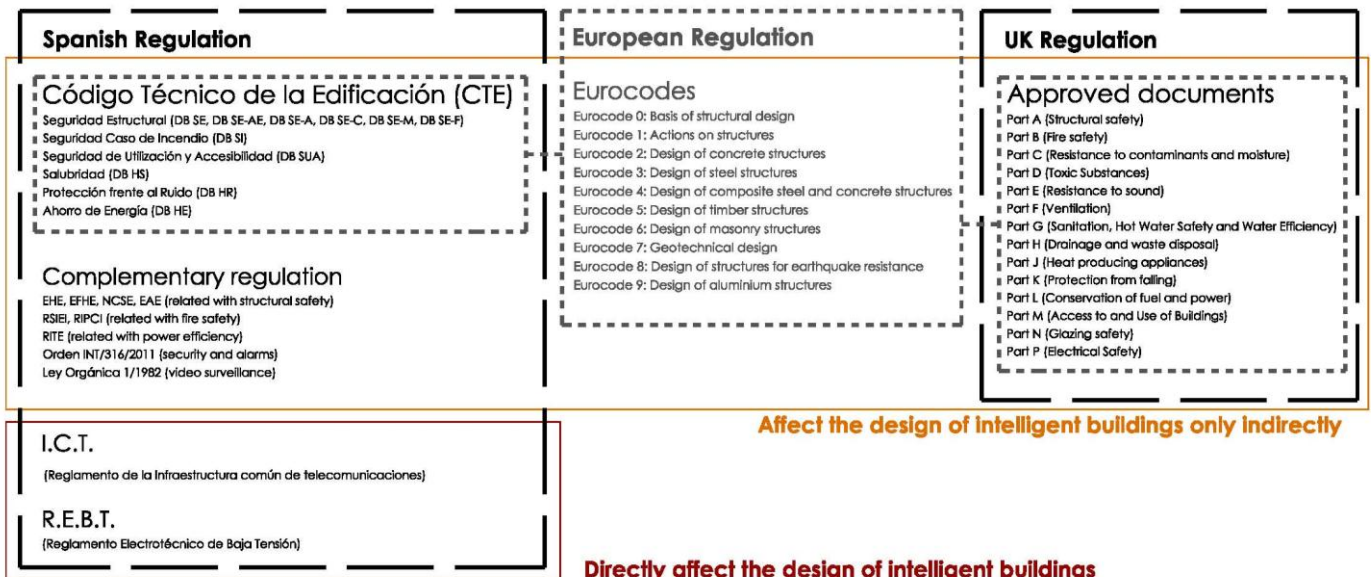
Spanish Regulation

Código Técnico de la Edificación (CTE)
Seguridad Estructural (DB SE, DB SE-AE, DB SE-A, DB SE-C, DB SE-M, DB SE-F)
Seguridad Caso de Incendio (DB SI)
Seguridad de Utilización y Accesibilidad (DB SUA)
Salubridad (DB HS)
Protección frente al Ruido (DB HR)
Ahorro de Energía (DB HE)

Complementary regulation
EHE, EFHE, NCSE, EAE (related with structural safety)
RSIEI, RIPCI (related with fire safety)
RITE (related with power efficiency)
Orden INT/316/2011 (security and alarms)
Ley Orgánica 1/1982 (video surveillance)

I.C.T.
(Reglamento de la Infraestructura común de telecomunicaciones)

R.E.B.T.
(Reglamento Electrotécnico de Baja Tensión)

European Regulation

Eurocodes
Eurocode 0: Basis of structural design
Eurocode 1: Actions on structures
Eurocode 2: Design of concrete structures
Eurocode 3: Design of steel structures
Eurocode 4: Design of composite steel and concrete structures
Eurocode 5: Design of timber structures
Eurocode 6: Design of masonry structures
Eurocode 7: Geotechnical design
Eurocode 8: Design of structures for earthquake resistance
Eurocode 9: Design of aluminium structures

UK Regulation

Approved documents
Part A (Structural safety)
Part B (Fire safety)
Part C (Resistance to contaminants and moisture)
Part D (Toxic Substances)
Part E (Resistance to sound)
Part F (Ventilation)
Part G (Sanitation, Hot Water Safety and Water Efficiency)
Part H (Drainage and waste disposal)
Part J (Heat producing appliances)
Part K (Protection from falling)
Part L (Conservation of fuel and power)
Part M (Access to and Use of Buildings)
Part N (Glazing safety)
Part P (Electrical Safety)

Affect the design of intelligent buildings only indirectly

Directly affect the design of intelligent buildings